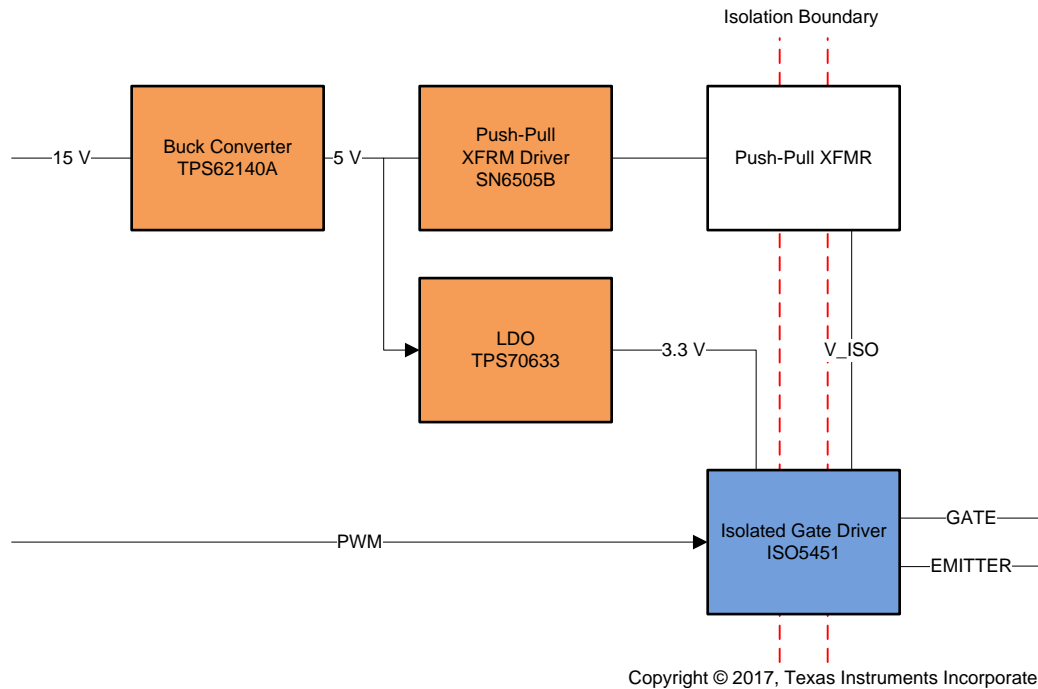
Isolation Boundary

15 V

Buck Converter
TPS62140A

5 V

Push-Pull
XFRM Driver
SN6505B

Push-Pull XFMR

LDO
TPS70633

3.3 V

V_ISO

PWM

Isolated Gate Driver
ISO5451

GATE

EMITTER

Copyright © 2017, Texas Instruments Incorporate